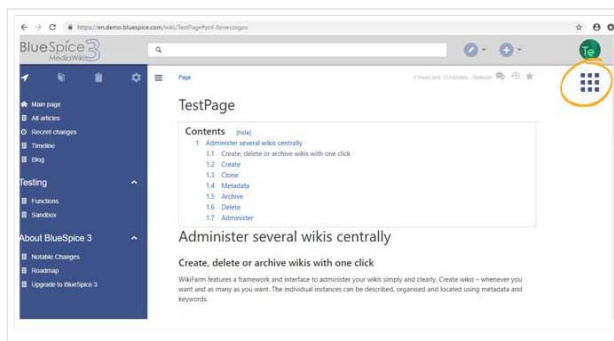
https://en.demo.bluespice.com/wiki/TestPage#yml-3lrwcogpu

BlueSpice 3
MediaWiki

Te

Main page
All articles
Recent changes
Timeline
Blog

Testing
Functions
Sandbox

About BlueSpice 3
Notable Changes
Roadmap
Upgrade to BlueSpice 3

Page

2 hours and 10 minutes - Testuser

TestPage

Contents [hide]
1 Administer several wikis centrally
1.1 Create, delete or archive wikis with one click
1.2 Create
1.3 Clone
1.4 Metadata
1.5 Archive
1.6 Delete
1.7 Administer

Administer several wikis centrally

Create, delete or archive wikis with one click

WikiFarm features a framework and interface to administer your wikis simply and clearly. Create wikis – whenever you want and as many as you want. The individual instances can be described, organised and located using metadata and keywords.